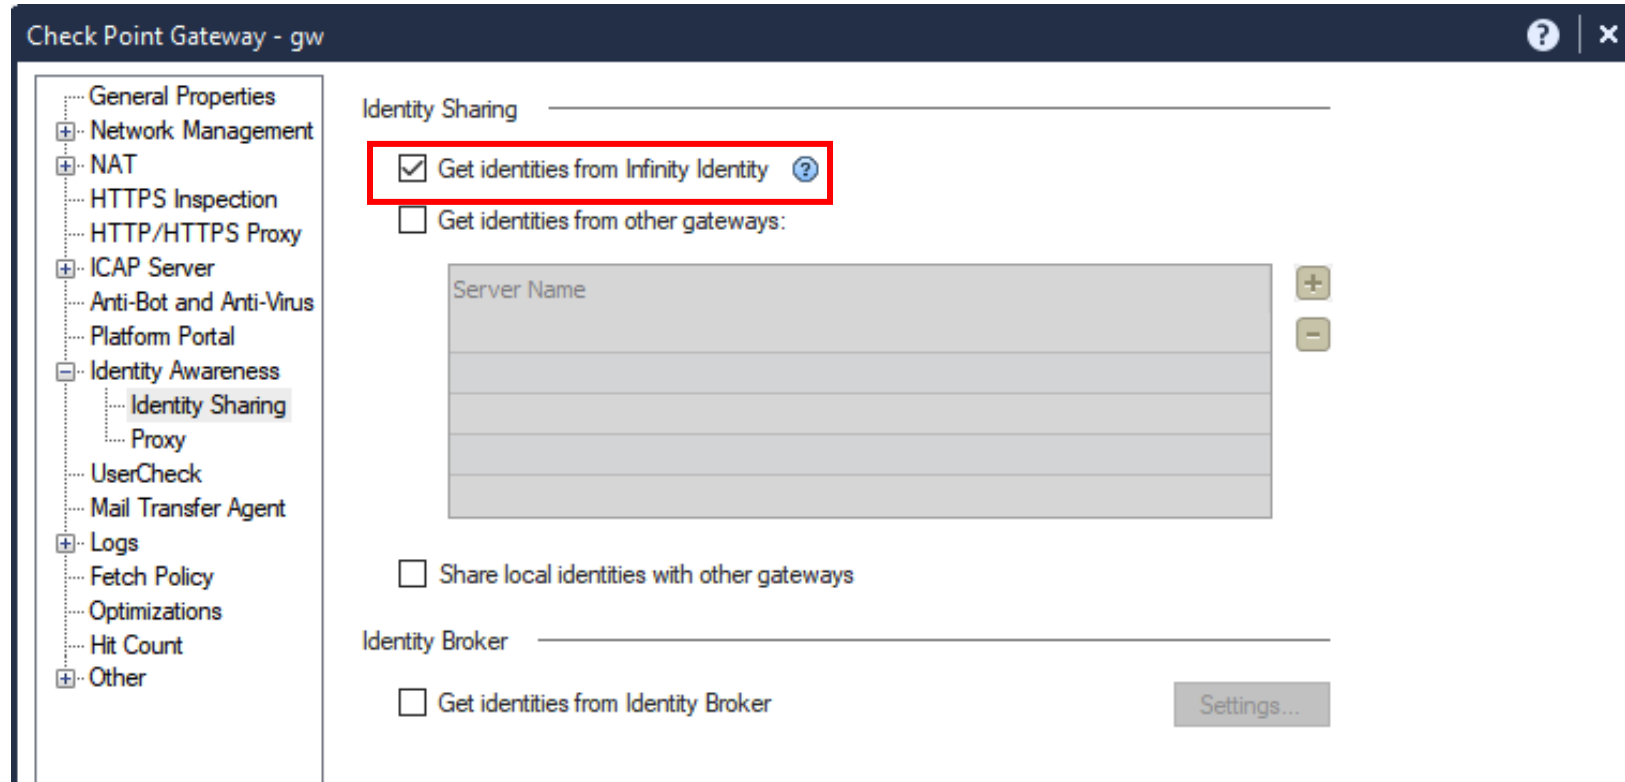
Check Point Gateway - gw

?

General Properties
Network Management
NAT
HTTPS Inspection
HTTP/HTTPS Proxy
ICAP Server
Anti-Bot and Anti-Virus
Platform Portal
Identity Awareness
Identity Sharing
Proxy
UserCheck
Mail Transfer Agent
Logs
Fetch Policy
Optimizations
Hit Count
Other

Identity Sharing

Get identities from Infinity Identity

Get identities from other gateways:

Server Name

Share local identities with other gateways

Identity Broker

Get identities from Identity Broker

Settings...